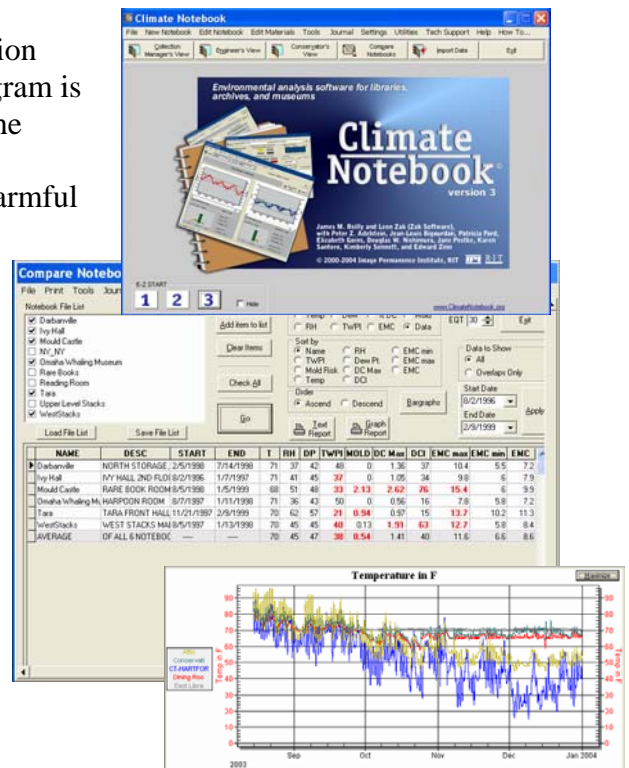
ion
gram is
ne

armful

Climate Notebook
File New Notebook Edit Notebook Edit Materials Tools Journal Settings Utilities Tech Support Help How To...
Collection Manager's View | Engineer's View | Conservator's View | Compare Notebooks | Import Data | Exit

Environmental analysis software for libraries, archives, and museums

Climate Notebook
version 3

James M. Reilly and Leon Zak (Zak Software), with Peter Z. Adelstein, Jean-Louis Bigourdan, Patricia Ford, Elizabeth Genn, Douglas W. Nishimura, Jane Pretko, Karen Santoro, Kimberly Sennett, and Edward Zinn
© 2000-2004 Image Permanence Institute, RIT

www.ClimateNotebook.org

6-2 START
1 2 3 Hide

Compare Notebo
File Print Tools Jour
Notebook File List
Darbanville
Ivy Hall
Mould Castle
NY_NY
Omaha Whaling Museum
Rare Books
Reading Room
Tara
Upper Level Stacks
WestStacks

Add item to list
Clear Items
Check All
Go

RH  TWPI  EMC  Data
Sort by
Name  RH  EMC min
TWPI  Dew Pt  EMC max
Mold Risk  DC Max  EMC
Temp  DCI
Order
Ascend  Descend
Bargraphs
Text Report
Graph Report

EQT 30  Exit
Data to Show
All
Overlaps Only
Start Date
8/2/1996
End Date
2/9/1999
Apply

Load File List    Save File List

| NAME | DESC | START | END | T | RH | DP | TWPI | MOLD | DC Max | DCI | EMC max | EMC min | EMC |
|---|---|---|---|---|---|---|---|---|---|---|---|---|---|
| Darbanville | NORTH STORAGE | 2/5/1998 | 7/14/1998 | 71 | 37 | 42 | 48 | 0 | 1.36 | 37 | 10.4 | 5.5 | 7.2 |
| Ivy Hall | IVY HALL 2ND FLOI | 8/2/1996 | 1/7/1997 | 71 | 41 | 45 | 37 | 0 | 1.05 | 34 | 9.8 | 6 | 7.9 |
| Mould Castle | RARE BOOK ROOM | 8/5/1998 | 1/5/1999 | 68 | 51 | 48 | 33 | 2.13 | 2.62 | 76 | 15.4 | 6 | 9.9 |
| Omaha Whaling Mu | HARPOON ROOM | 8/7/1997 | 1/11/1998 | 71 | 36 | 43 | 50 | 0 | 0.56 | 16 | 7.8 | 5.8 | 7.2 |
| Tara | TARA FRONT HALL | 11/21/1997 | 2/9/1999 | 70 | 62 | 57 | 21 | 0.94 | 0.97 | 15 | 13.7 | 10.2 | 11.3 |
| WestStacks | WEST STACKS MAI | 8/5/1997 | 1/13/1998 | 70 | 45 | 45 | 40 | 0.13 | 1.91 | 63 | 12.7 | 5.8 | 8.4 |
| AVERAGE | OF ALL 6 NOTEBOC | — | — | 70 | 45 | 47 | 38 | 0.54 | 1.41 | 40 | 11.6 | 6.6 | 8.6 |

Temperature in F
Maximize
Temp in F
Temp in F
Conservati
CT-HARTFOR
Dining Roo
East Libra
Sep Oct Nov Dec Jan 2004
2003